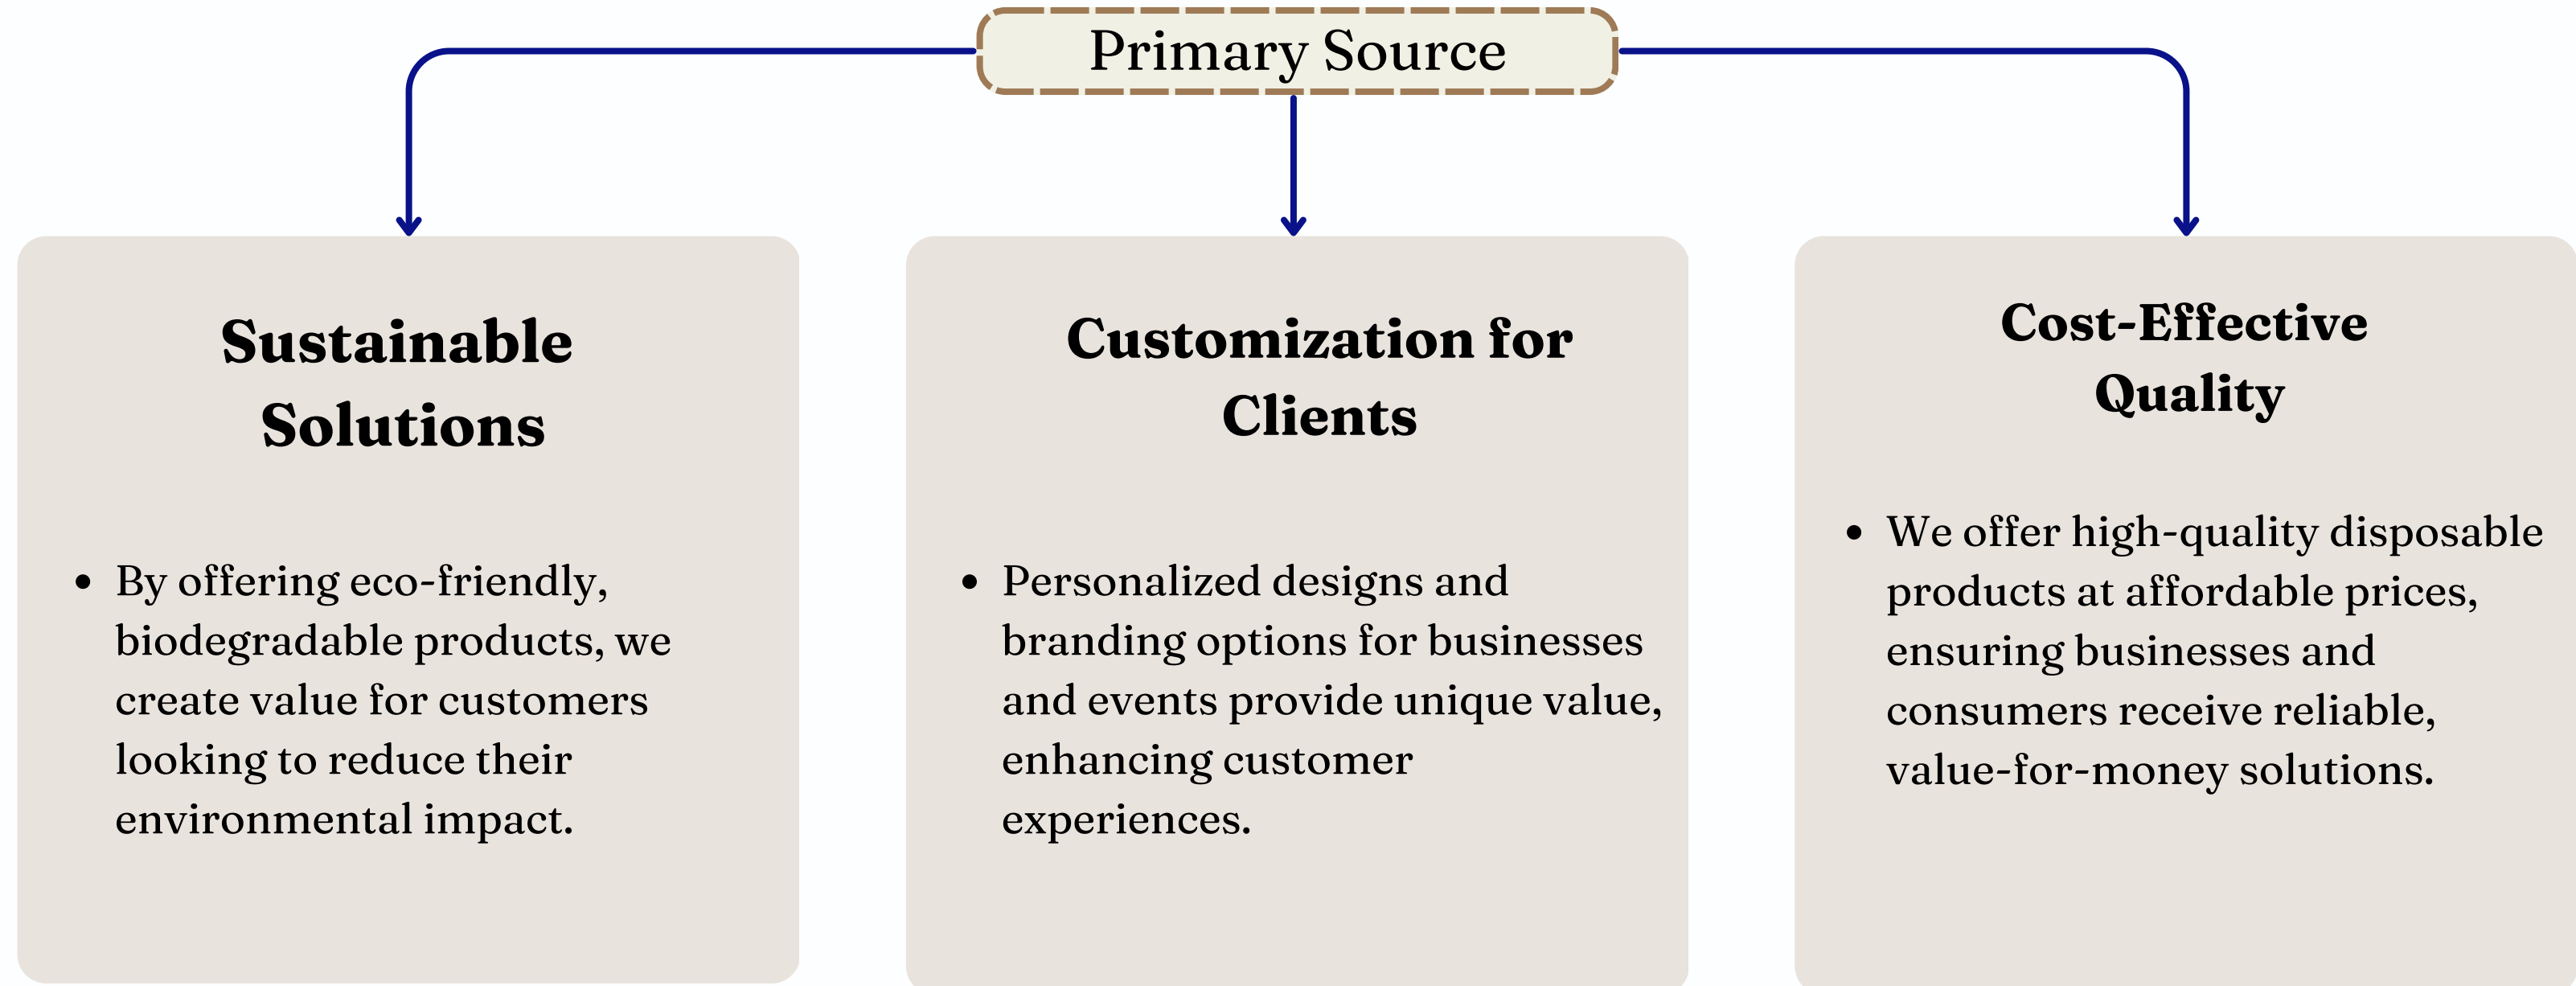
Primary Source

Sustainable Solutions

- By offering eco-friendly, biodegradable products, we create value for customers looking to reduce their environmental impact.

Customization for Clients

- Personalized designs and branding options for businesses and events provide unique value, enhancing customer experiences.

Cost-Effective Quality

- We offer high-quality disposable products at affordable prices, ensuring businesses and consumers receive reliable, value-for-money solutions.